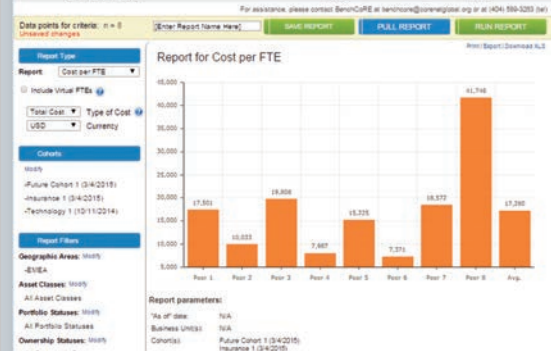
For assistance, please contact BenchCoRE at benchcore@corenetglobal.org or at (404) 589-3283 (tel)

Data points for criteria: n = 8
Unsaved changes

[Enter Report Name Here]

SAVE REPORT

PULL REPORT

RUN REPORT

Report Type

Report: Cost per FTE

Include Virtual FTEs

Total Cost Type of Cost

USD Currency

Cohorts

Modify

-Future Cohort 1 (3/4/2015)
-Insurance 1 (3/4/2015)
-Technology 1 (10/11/2014)

Report Filters

Geographic Areas: Modify
-EMEA

Asset Classes: Modify
All Asset Classes

Portfolio Statuses: Modify
All Portfolio Statuses

Ownership Statuses: Modify

Print | Export | Download XLS

Report for Cost per FTE

45,000
40,000
35,000
30,000
25,000
20,000
15,000
10,000
5,000

17,501
10,033
19,808
7,667
15,325
7,371
18,372
41,746
17,280

Peer 1
Peer 2
Peer 3
Peer 4
Peer 5
Peer 6
Peer 7
Peer 8
Avg.

Report parameters:

"As of" date: N/A
Business Unit(s): N/A
Cohort(s): Future Cohort 1 (3/4/2015)
Insurance 1 (3/4/2015)